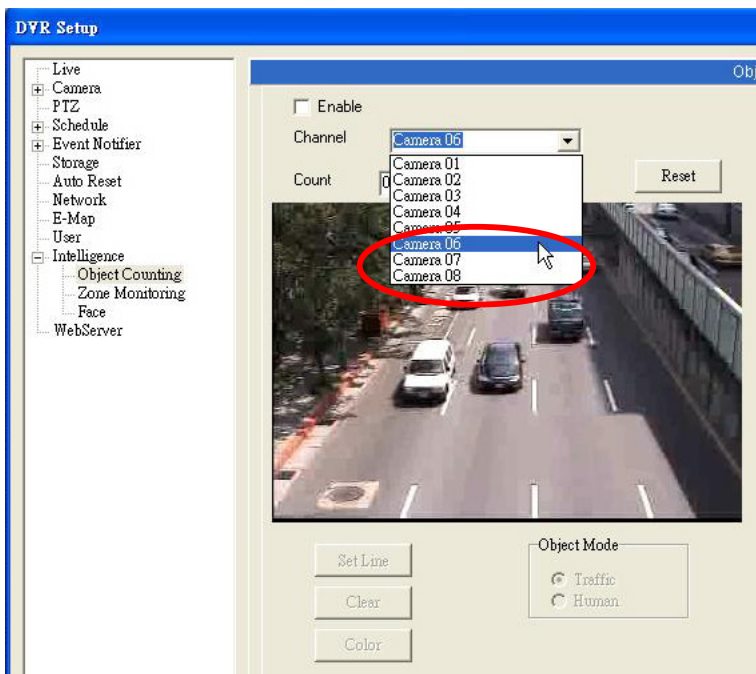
DVR Setup

Live
Camera
PTZ
Schedule
Event Notifier
Storage
Auto Reset
Network
E-Map
User
Intelligence
Object Counting
Zone Monitoring
Face
WebServer

Obj

Enable

Channel Camera 06

Count 0

Reset

Camera 01
Camera 02
Camera 03
Camera 04
Camera 05
Camera 06
Camera 07
Camera 08

Set Line
Clear
Color

Object Mode
Traffic
Human